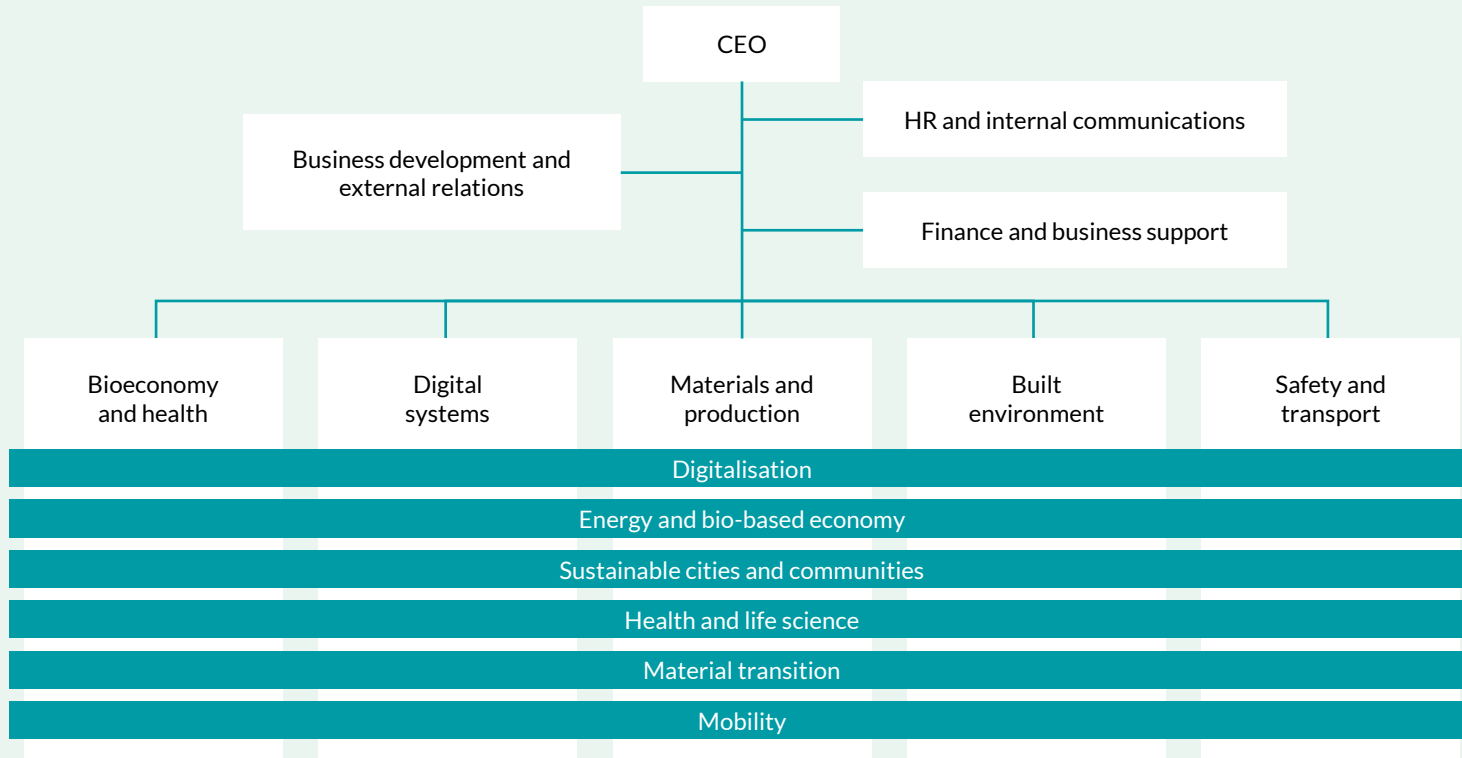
CEO

HR and internal communications

Business development and external relations

Finance and business support

Bioeconomy and health

Digital systems

Materials and production

Built environment

Safety and transport

Digitalisation

Energy and bio-based economy

Sustainable cities and communities

Health and life science

Material transition

Mobility